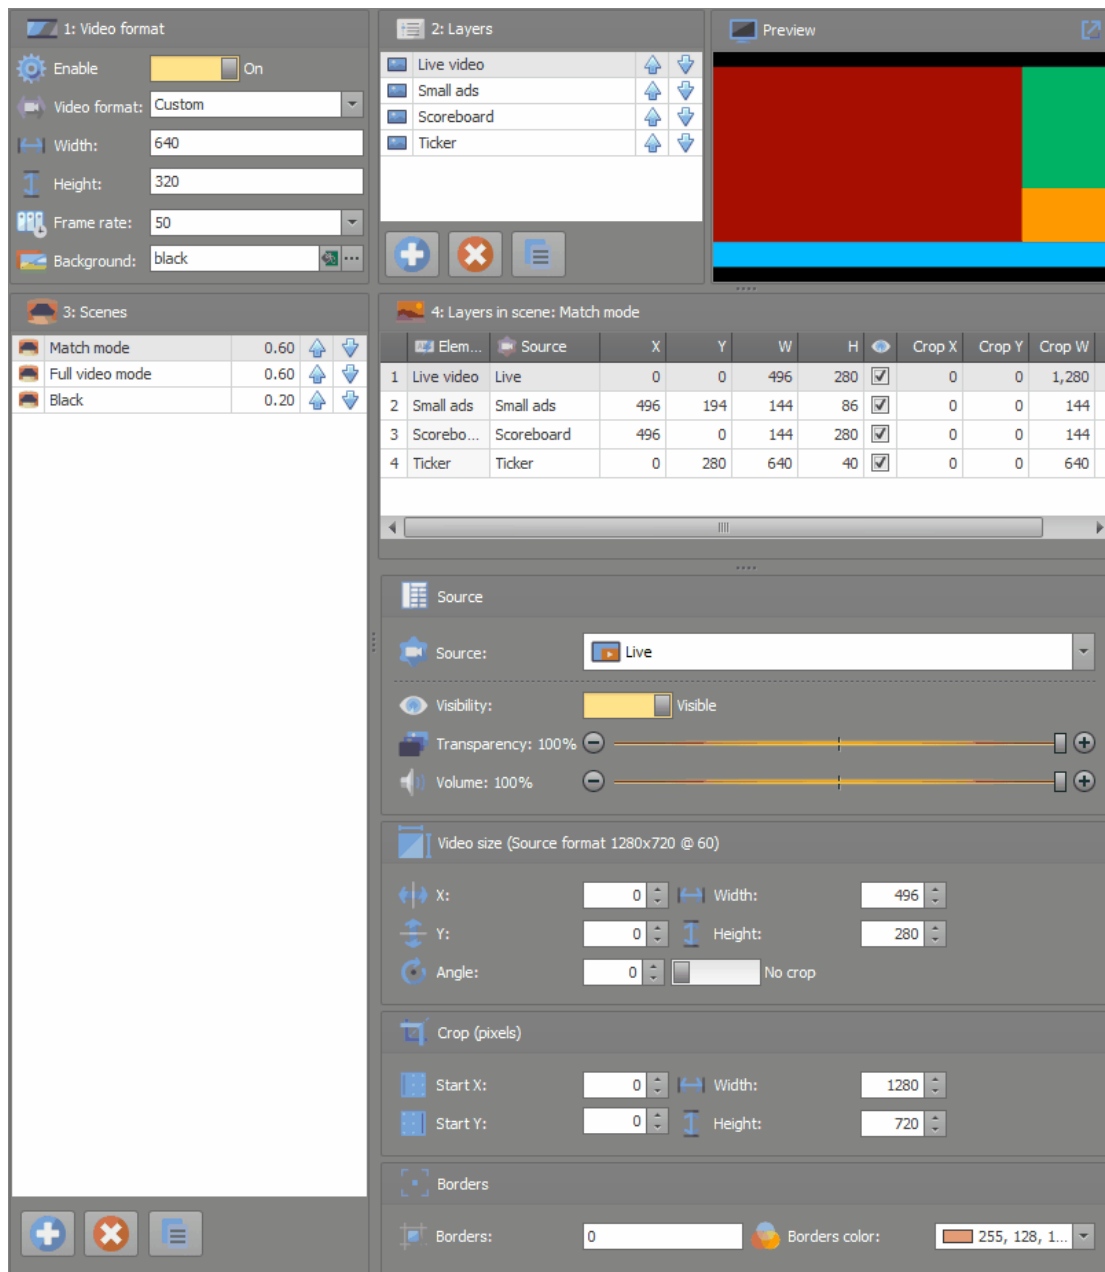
1: Video format

Enable On

Video format: Custom

Width: 640

Height: 320

Frame rate: 50

Background: black

2: Layers

Live video

Small ads

Scoreboard

Ticker

Preview

3: Scenes

| Match mode | 0.60 |
|---|---|
| Full video mode | 0.60 |
| Black | 0.20 |

4: Layers in scene: Match mode

|  | Elem... | Source | X | Y | W | H |  | Crop X | Crop Y | Crop W |
|---|---|---|---|---|---|---|---|---|---|---|
| 1 | Live video | Live | 0 | 0 | 496 | 280 | ☑ | 0 | 0 | 1,280 |
| 2 | Small ads | Small ads | 496 | 194 | 144 | 86 | ☑ | 0 | 0 | 144 |
| 3 | Scorebo... | Scoreboard | 496 | 0 | 144 | 280 | ☑ | 0 | 0 | 144 |
| 4 | Ticker | Ticker | 0 | 280 | 640 | 40 | ☑ | 0 | 0 | 640 |

Source

Source: Live

Visibility: Visible

Transparency: 100%

Volume: 100%

Video size (Source format 1280x720 @ 60)

X: 0 Width: 496

Y: 0 Height: 280

Angle: 0 No crop

Crop (pixels)

Start X: 0 Width: 1280

Start Y: 0 Height: 720

Borders

Borders: 0 Borders color: 255, 128, 1...